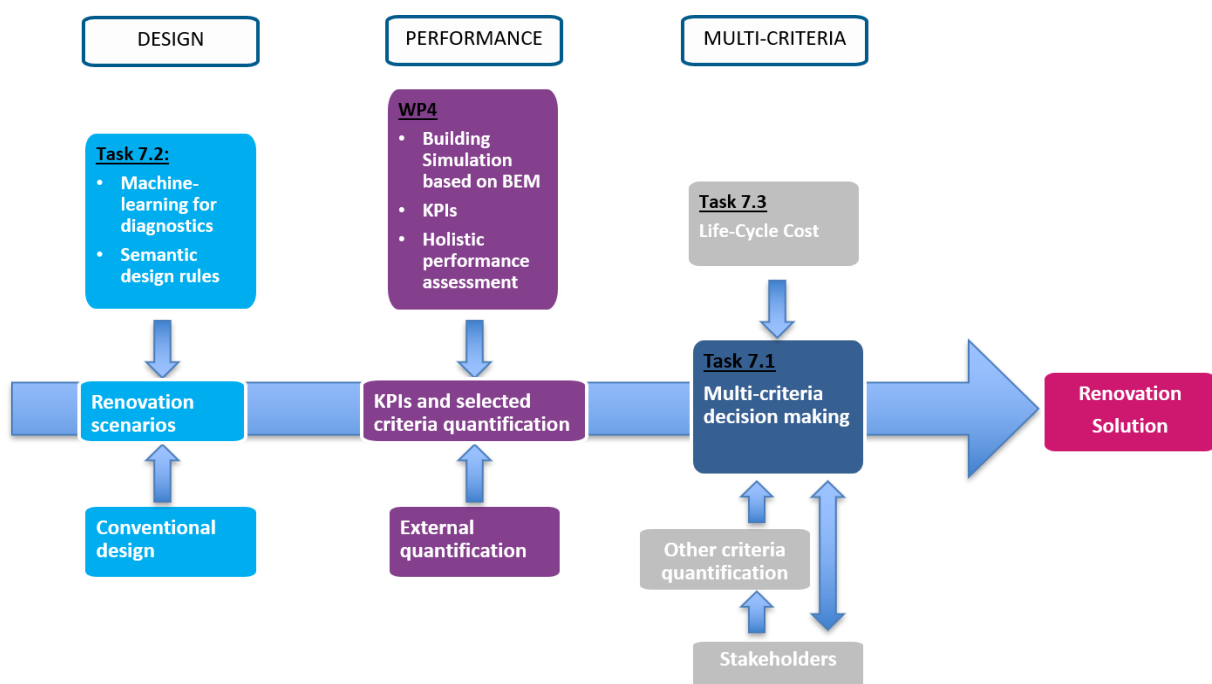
DESIGN

PERFORMANCE

MULTI-CRITERIA

Task 7.2:
• Machine-learning for diagnostics
• Semantic design rules

WP4
• Building Simulation based on BEM
• KPIs
• Holistic performance assessment

Task 7.3
Life-Cycle Cost

Renovation scenarios

KPIs and selected criteria quantification

Task 7.1
Multi-criteria decision making

Renovation Solution

Conventional design

External quantification

Other criteria quantification

Stakeholders